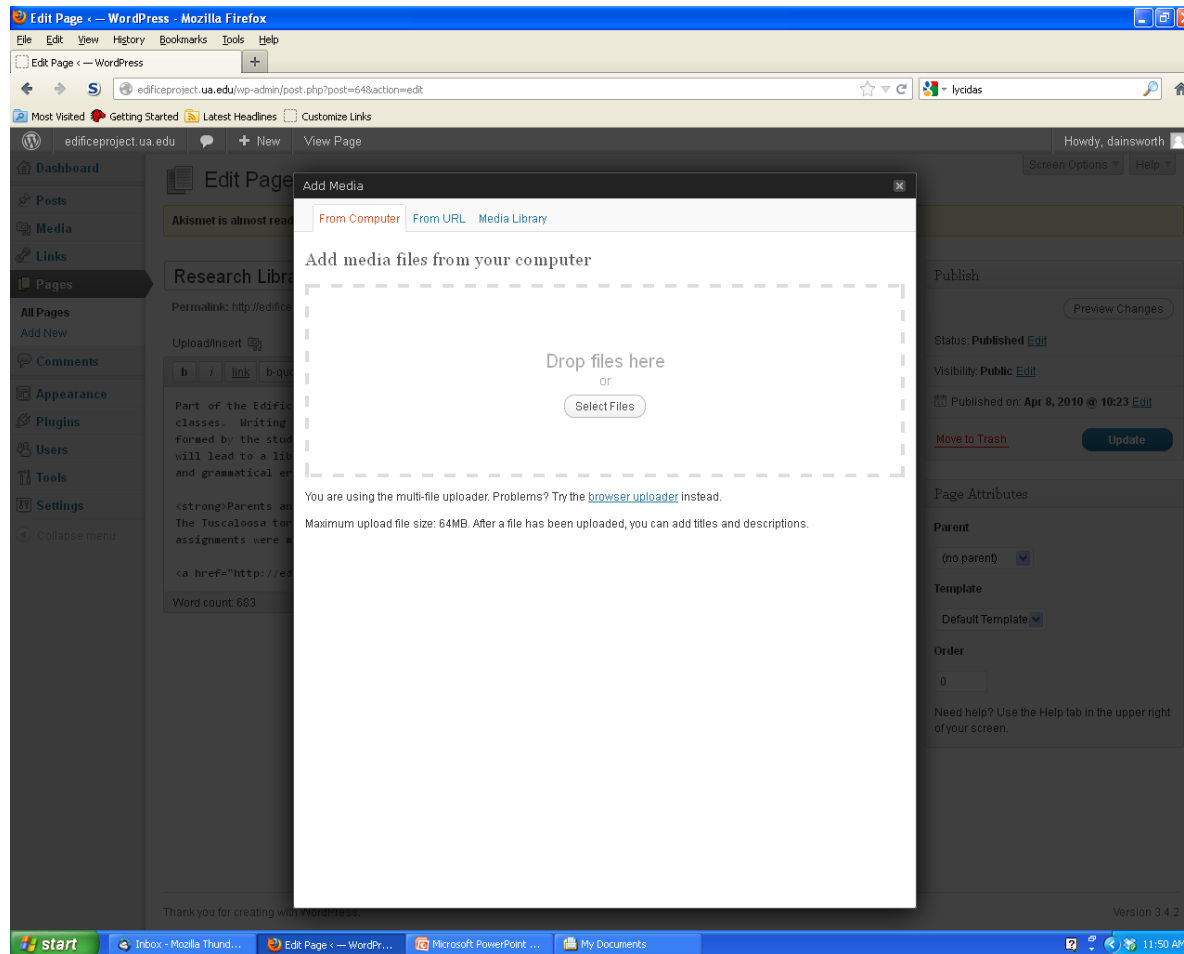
Edit Page ‹ — WordPress - Mozilla Firefox

File Edit View History Bookmarks Tools Help

Edit Page ‹ — WordPress

edificeproject.ua.edu/wp-admin/post.php?post=64&action=edit

lycidas

Most Visited Getting Started Latest Headlines Customize Links

edificeproject.ua.edu + New View Page Howdy, dainsworth

Screen Options Help

Dashboard
Posts
Media
Links
Pages
All Pages
Add New
Comments
Appearance
Plugins
Users
Tools
Settings
Collapse menu

Edit Page

Akismet is almost read

Research Libra

Permalink: http://edifice

Upload/Insert

b i link b-quo

Part of the Edific
classes. Writing
formed by the stud
will lead to a lib
and grammatical er

<strong>Parents an
The Tuscaloosa tor
assignments were m

<a href="http://ed

Word count: 683

Add Media

From Computer From URL Media Library

Add media files from your computer

Drop files here
or
Select Files

You are using the multi-file uploader. Problems? Try the browser uploader instead.

Maximum upload file size: 64MB. After a file has been uploaded, you can add titles and descriptions.

Publish

Preview Changes

Status: Published Edit

Visibility: Public Edit

Published on: Apr 8, 2010 @ 10:23 Edit

Move to Trash

Update

Page Attributes

Parent

(no parent)

Template

Default Template

Order

0

Need help? Use the Help tab in the upper right of your screen.

Thank you for creating with WordPress.

Version 3.4.2

start Inbox - Mozilla Thund... Edit Page ‹ — WordPr... Microsoft PowerPoint ... My Documents 11:50 AM